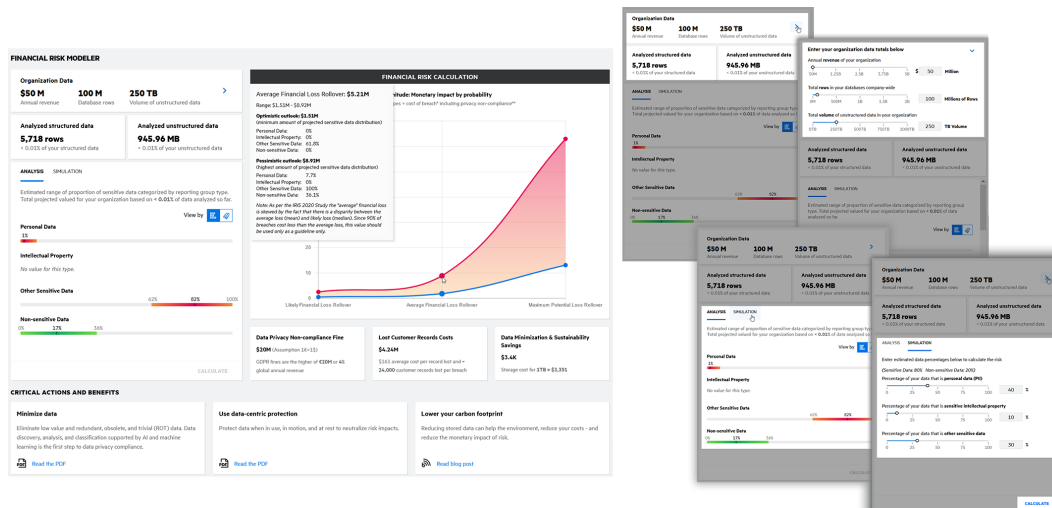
FINANCIAL RISK MODELER

Organization Data

$50 M
Annual revenue

100 M
Database rows

250 TB
Volume of unstructured data

Analyzed structured data
5,718 rows
≈ 0.01% of your structured data

Analyzed unstructured data
945.96 MB
≈ 0.01% of your unstructured data

ANALYSIS SIMULATION

Estimated range of proportion of sensitive data categorized by reporting group type. Total projected valued for your organization based on ≈ 0.01% of data analyzed so far.

View by

Personal Data
1%

Intellectual Property
No value for this type.

Other Sensitive Data
62% 82% 100%

Non-sensitive Data
0% 17% 36%

CALCULATE

FINANCIAL RISK CALCULATION

Average Financial Loss Rollover: $5.21M
Range $1.11M - $8.92M

Optimistic outlook: $1.11M
(minimum amount of projected sensitive data distribution)
Personal Data: 0%
Intellectual Property: 0%
Other Sensitive Data: 61.8%
Non-sensitive Data: 38%

Pessimistic outlook: $8.91M
(highest amount of projected sensitive data distribution)
Personal Data: 7.7%
Intellectual Property: 0%
Other Sensitive Data: 100%
Non-sensitive Data: 36.1%

Note: As per the IBM 2020 Study the "average" financial loss is skewed by the fact that there is a disparity between the average loss (mean) and likely loss (median). Since 90% of breaches cost less than the average loss, this value should be used only as a guideline only.

itude: Monetary impact by probability
ypes × cost of breach* including privacy non-compliance**

20
15
10
5
0

Likely Financial Loss Rollover
Average Financial Loss Rollover
Maximum Potential Loss Rollover

Data Privacy Non-compliance Fine
$20M (Assumption 1€=1$)
GDPR fines are the higher of €20M or 4% global annual revenue

Lost Customer Records Costs
$4.24M
$161 average cost per record lost and ≈ 24,000 customer records lost per breach

Data Minimization & Sustainability Savings
$3.4K
Storage cost for 1TB = $3,391

CRITICAL ACTIONS AND BENEFITS

Minimize data
Eliminate low value and redundant, obsolete, and trivial (ROT) data. Data discovery, analysis, and classification supported by AI and machine learning is the first step to data privacy compliance.

Read the PDF

Use data-centric protection
Protect data when in use, in motion, and at rest to neutralize risk impacts.

Read the PDF

Lower your carbon footprint
Reducing stored data can help the environment, reduce your costs - and reduce the monetary impact of risk.

Read blog post

Organization Data
$50 M Annual revenue
100 M Database rows
250 TB Volume of unstructured data

Enter your organization data totals below

Annual revenue of your organization
10M 1.25B 2.5B 3.75B 5B
$ 50 Million

Total rows in your databases company-wide
1M 500M 1B 1.5B 2B
100 Millions of Rows

Total volume of unstructured data in your organization
1TB 250TB 500TB 750TB 1000TB
250 TB Volume

Analyzed structured data
5,718 rows
Analyzed unstructured data
945.96 MB

ANALYSIS SIMULATION

Personal Data
Intellectual Property
No value for this type.
Other Sensitive Data
Non-sensitive Data

View by

Organization Data
$50 M Annual revenue
100 M Database rows
250 TB Volume of unstructured data

Analyzed structured data
5,718 rows
≈ 0.01% of your structured data
Analyzed unstructured data
945.96 MB
≈ 0.01% of your unstructured data

ANALYSIS SIMULATION

Estimated range of proportion of sensitive data categorized by reporting group type. Total projected valued for your organization based on ≈ 0.01% of data analyzed so far.

Personal Data
1%
Intellectual Property
No value for this type
Other Sensitive Data
62% 82%
Non-sensitive Data
0% 17% 36%

Organization Data
$50 M Annual revenue
100 M Database rows
250 TB Volume of unstructured data

Analyzed structured data
5,718 rows
≈ 0.01% of your structured data
Analyzed unstructured data
945.96 MB
≈ 0.01% of your unstructured data

ANALYSIS SIMULATION

Enter estimated data percentages below to calculate the risk
(Sensitive Data: 80% Non-sensitive Data: 20%)

Percentage of your data that is personal data (PII)
0 25 50 75 100
40 %

Percentage of your data that is sensitive intellectual property
0 25 50 75 100
10 %

Percentage of your data that is other sensitive data
0 25 50 75 100
30 %

CALCULATE